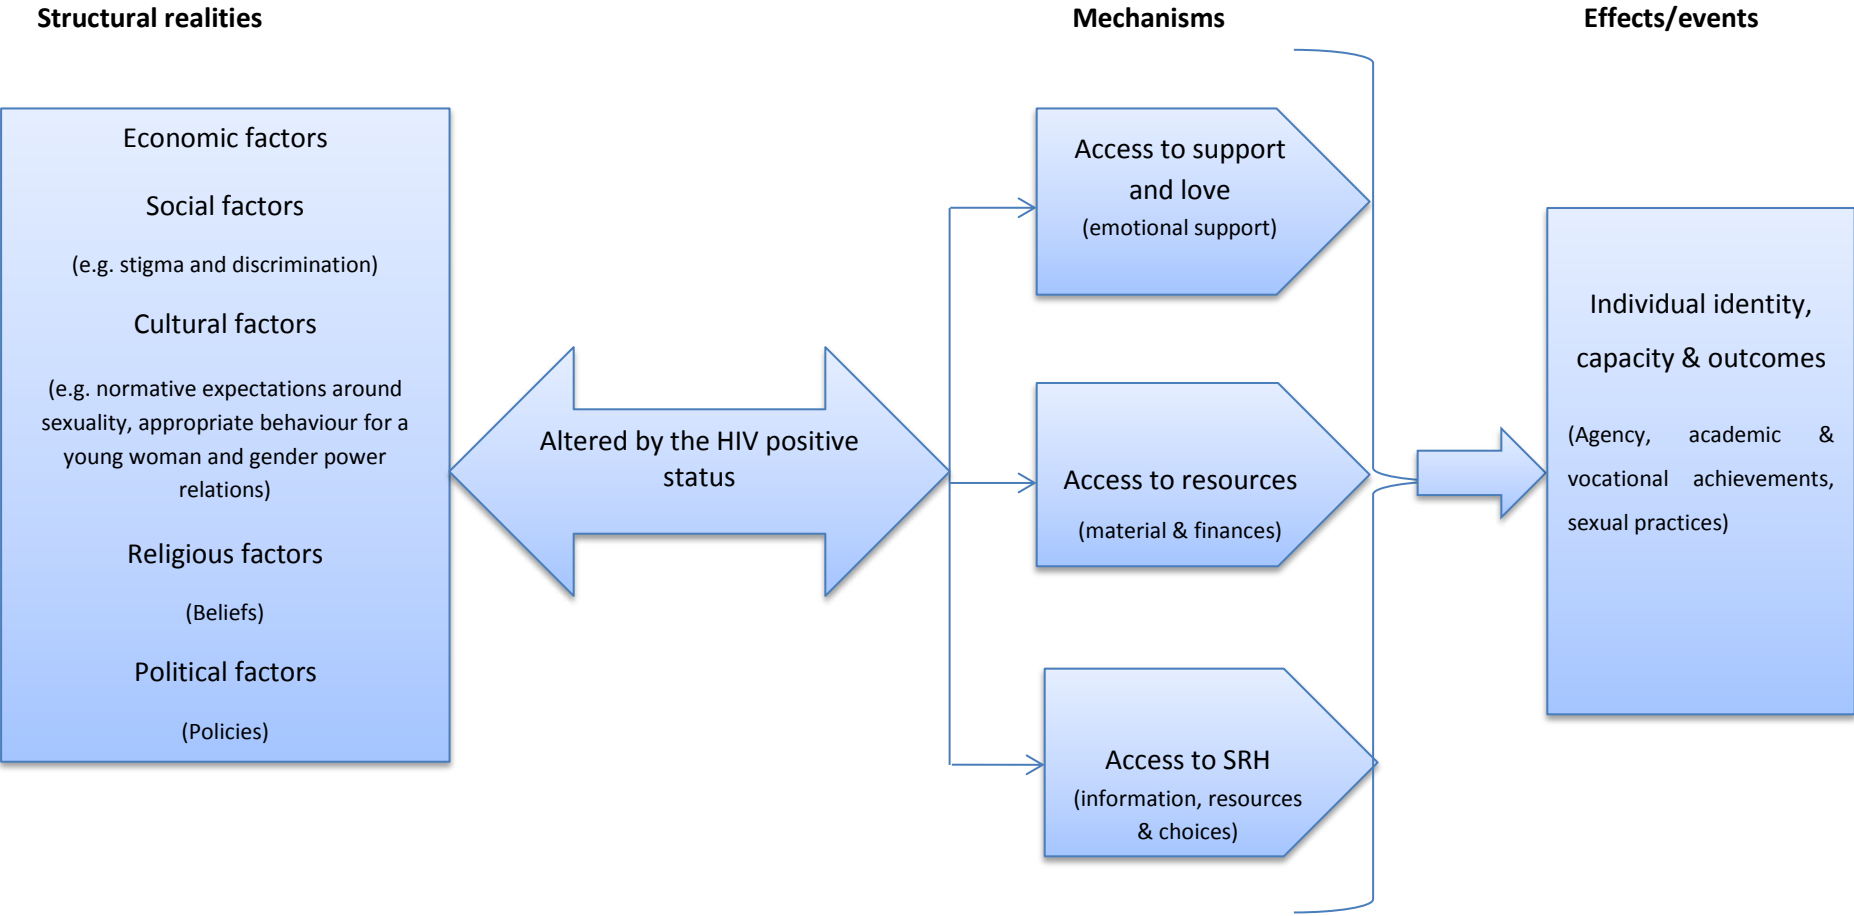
Structural realities

Mechanisms

Effects/events

Economic factors

Social factors

(e.g. stigma and discrimination)

Cultural factors

(e.g. normative expectations around sexuality, appropriate behaviour for a young woman and gender power relations)

Religious factors

(Beliefs)

Political factors

(Policies)

Altered by the HIV positive status

Access to support and love
(emotional support)

Access to resources
(material & finances)

Access to SRH
(information, resources & choices)

Individual identity, capacity & outcomes

(Agency, academic & vocational achievements, sexual practices)